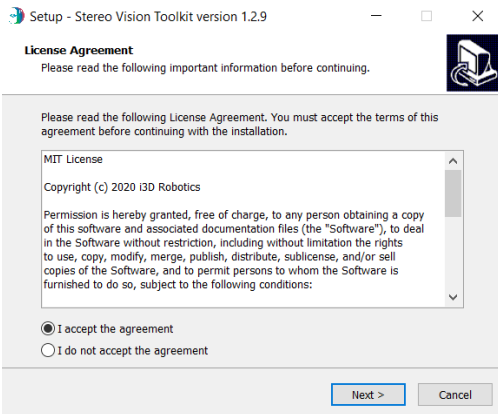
Setup - Stereo Vision Toolkit version 1.2.9

License Agreement
Please read the following important information before continuing.

Please read the following License Agreement. You must accept the terms of this agreement before continuing with the installation.

MIT License

Copyright (c) 2020 i3D Robotics

Permission is hereby granted, free of charge, to any person obtaining a copy of this software and associated documentation files (the "Software"), to deal in the Software without restriction, including without limitation the rights to use, copy, modify, merge, publish, distribute, sublicense, and/or sell copies of the Software, and to permit persons to whom the Software is furnished to do so, subject to the following conditions:

I accept the agreement
I do not accept the agreement

Next >
Cancel